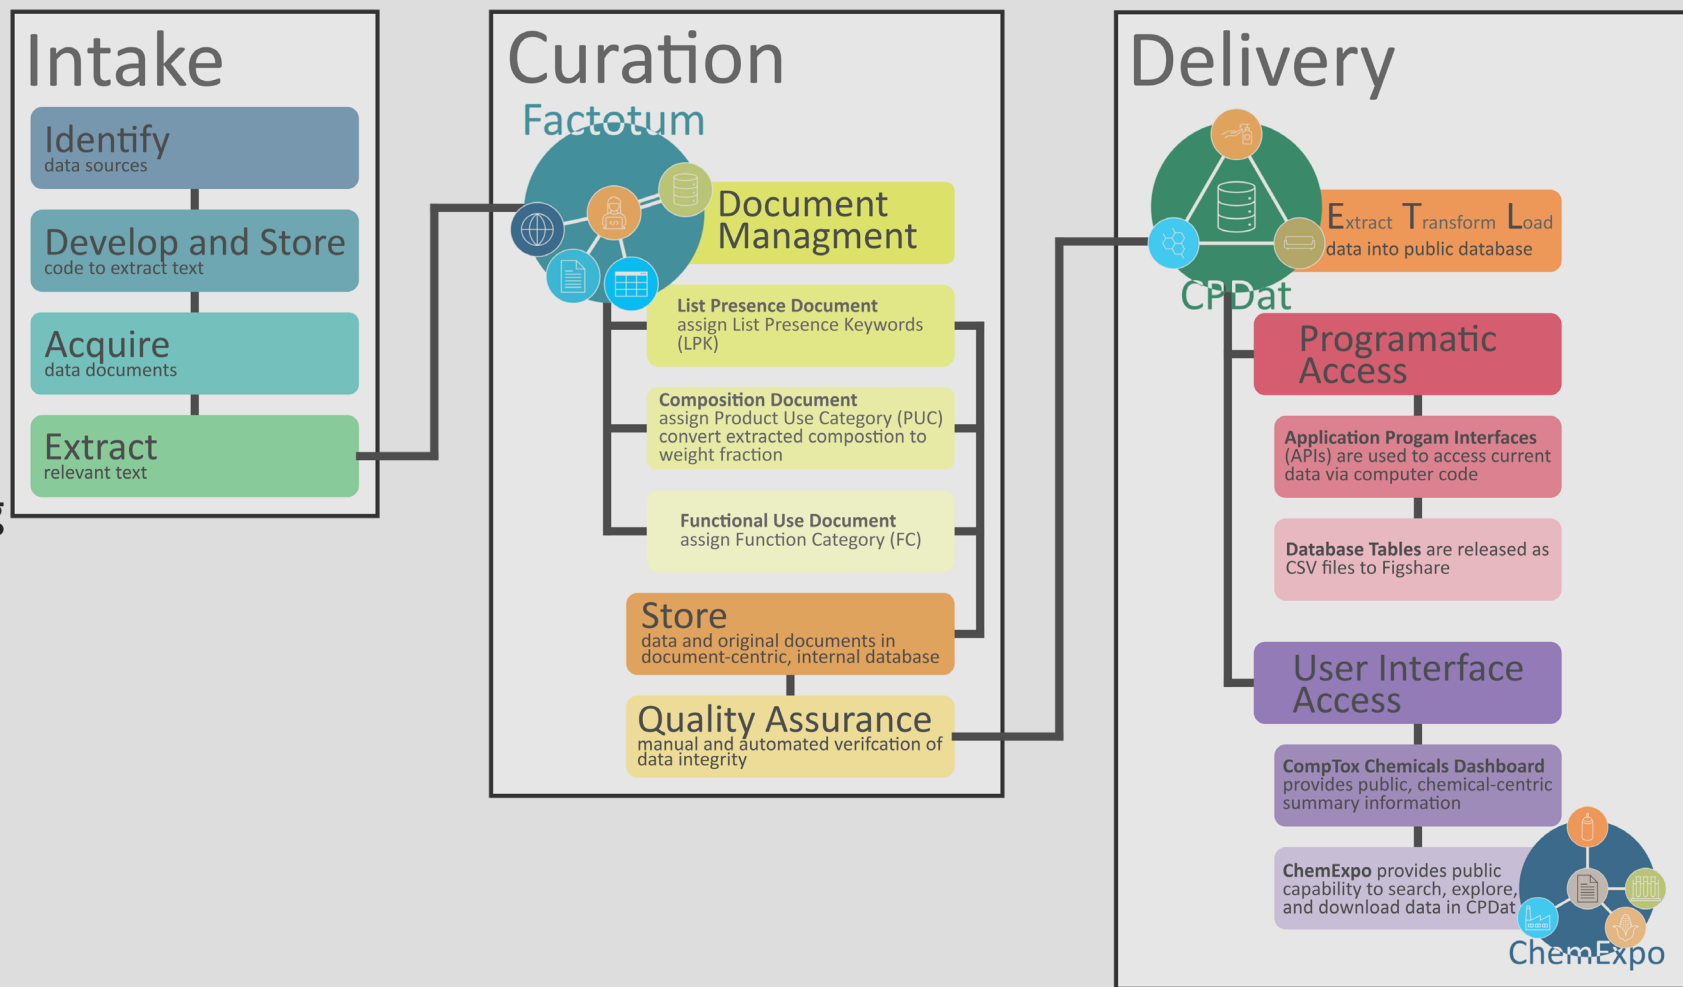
Intake

Identify
data sources

Develop and Store
code to extract text

Acquire
data documents

Extract
relevant text

Curation

Factotum

Document Managment

List Presence Document
assign List Presence Keywords (LPK)

Composition Document
assign Product Use Category (PUC)
convert extracted compostion to weight fraction

Functional Use Document
assign Function Category (FC)

Store
data and original documents in document-centric, internal database

Quality Assurance
manual and automated verifcation of data integrity

Delivery

Extract Transform Load
data into public database

CPDat

Programatic Access

Application Progam Interfaces (APIs) are used to access current data via computer code

Database Tables are released as CSV files to Figshare

User Interface Access

CompTox Chemicals Dashboard provides public, chemical-centric summary information

ChemExpo provides public capability to search, explore, and download data in CPDat

ChemExpo